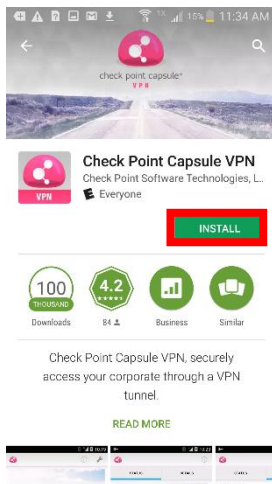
15% 11:34 AM

check point capsule
VPN

VPN

Check Point Capsule VPN
Check Point Software Technologies, L.
E Everyone

INSTALL

100
THOUSAND
Downloads

4.2
84

Business

Similar

Check Point Capsule VPN, securely access your corporate through a VPN tunnel.

READ MORE